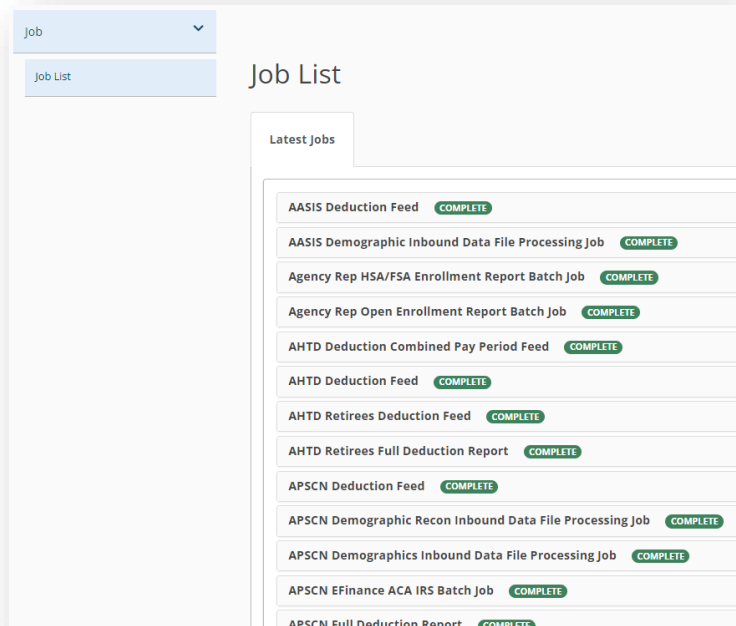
Job

Job List

Job List

Latest Jobs

AASIS Deduction Feed COMPLETE

AASIS Demographic Inbound Data File Processing Job COMPLETE

Agency Rep HSA/FSA Enrollment Report Batch Job COMPLETE

Agency Rep Open Enrollment Report Batch Job COMPLETE

AHTD Deduction Combined Pay Period Feed COMPLETE

AHTD Deduction Feed COMPLETE

AHTD Retirees Deduction Feed COMPLETE

AHTD Retirees Full Deduction Report COMPLETE

APSCN Deduction Feed COMPLETE

APSCN Demographic Recon Inbound Data File Processing Job COMPLETE

APSCN Demographics Inbound Data File Processing Job COMPLETE

APSCN EFinance ACA IRS Batch Job COMPLETE

APSCN Full Deduction Report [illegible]